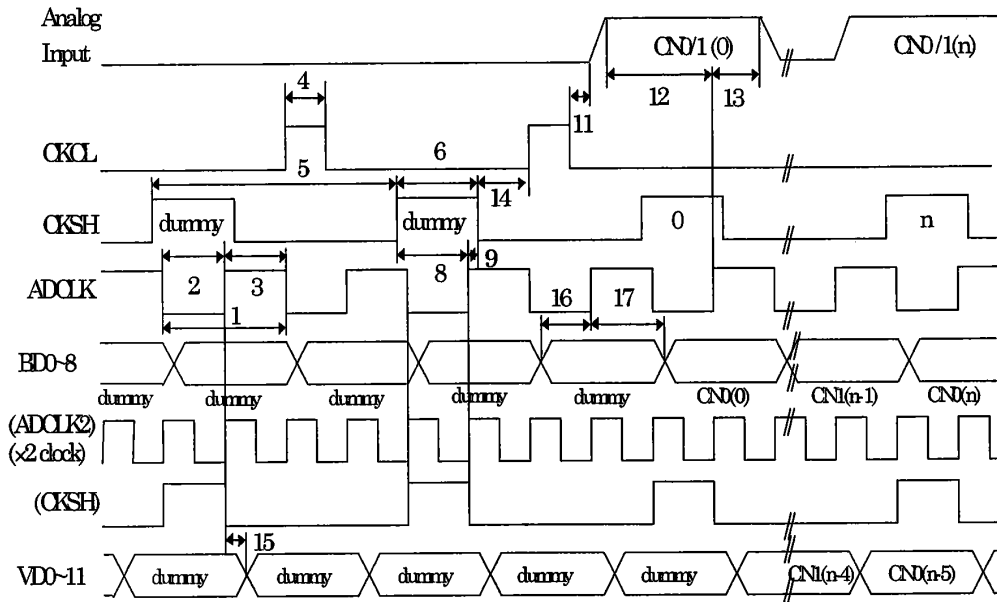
Analog Input

CN0/1(0)

CN0/1(n)

4

12

13

11

CKCL

5

6

14

CKSH

dummy

dummy

0

n

9

ADCLK

2

3

8

16

17

1

BD0~8

dummy

dummy

dummy

dummy

dummy

CN0(0)

CN1(n-1)

CN0(n)

(ADCLK2)
(×2 clock)

(CKSH)

15

VD0~11

dummy

dummy

dummy

dummy

dummy

CN1(n-4)

CN0(n-5)